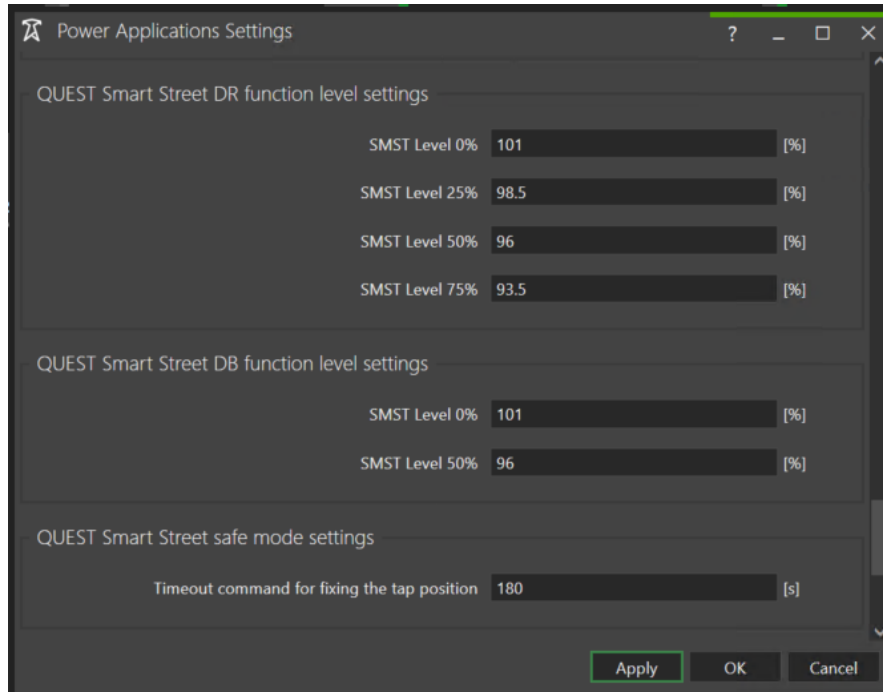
Power Applications Settings

?

QUEST Smart Street DR function level settings

SMST Level 0% 101 [%]

SMST Level 25% 98.5 [%]

SMST Level 50% 96 [%]

SMST Level 75% 93.5 [%]

QUEST Smart Street DB function level settings

SMST Level 0% 101 [%]

SMST Level 50% 96 [%]

QUEST Smart Street safe mode settings

Timeout command for fixing the tap position 180 [s]

Apply OK Cancel